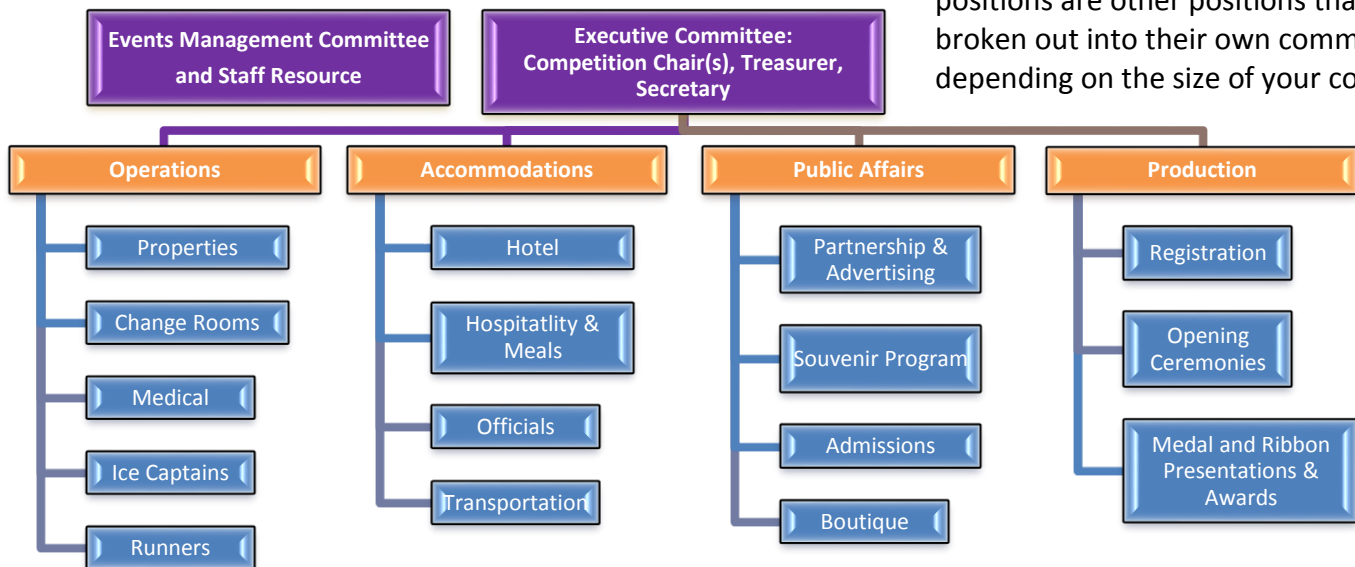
positions are other positions tha
broken out into their own comm
depending on the size of your co

Events Management Committee and Staff Resource

Executive Committee: Competition Chair(s), Treasurer, Secretary

Operations

Properties

Change Rooms

Medical

Ice Captains

Runners

Accommodations

Hotel

Hospitatlity & Meals

Officials

Transportation

Public Affairs

Partnership & Advertising

Souvenir Program

Admissions

Boutique

Production

Registration

Opening Ceremonies

Medal and Ribbon Presentations & Awards